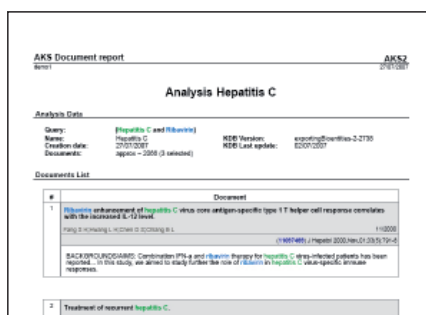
AKS Document report

AKS2

Analysis Hepatitis C

Analysis Data

Query: [Hepatitis C and Ribavirin]
Name: Hepatitis C
Creation date: 27/07/2007
Documents: approx ~ 2068 (3 selected)

KDB Version: exporting/Bioentities-2-2735
KDB Last update: 02/07/2007

Documents List

| # | Document |
|---|---|
| 1 | Ribavirin enhancement of hepatitis C virus core antigen-specific type 1 T helper cell response correlates with the increased IL-12 level. |
| | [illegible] 1102008 |
| | (14657481) J Hepatol 2004 Mar;40(3):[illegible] |
| | BACKGROUND/AIMS: Combination IFN-a and ribavirin therapy for hepatitis C virus-infected patients has been reported... In this study, we aimed to study further the role of ribavirin in hepatitis C virus-specific immune responses. |
| 2 | Treatment of recurrent hepatitis C. |